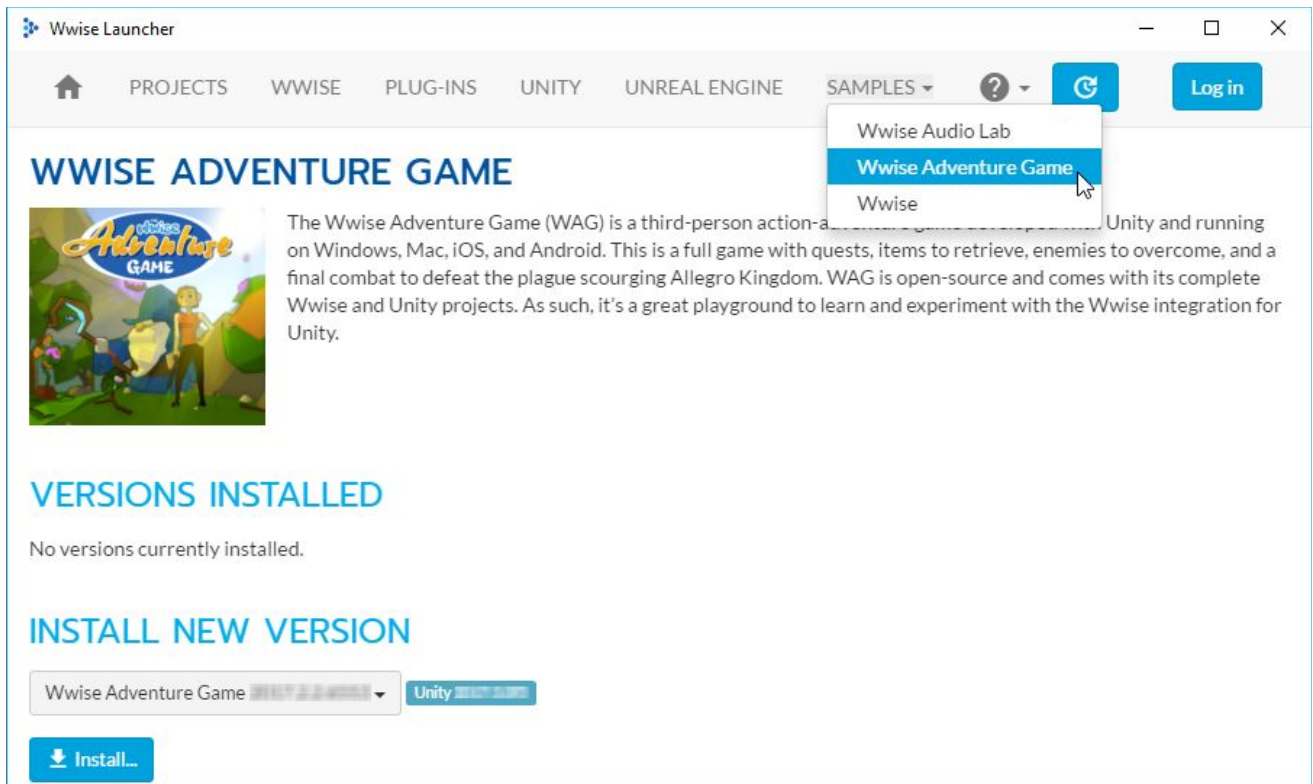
Wwise Launcher

PROJECTS WWISE PLUG-INS UNITY UNREAL ENGINE SAMPLES Log in

Wwise Audio Lab
Wwise Adventure Game
Wwise

WWISE ADVENTURE GAME

Wwise Adventure GAME

The Wwise Adventure Game (WAG) is a third-person action-a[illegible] Unity and running on Windows, Mac, iOS, and Android. This is a full game with quests, items to retrieve, enemies to overcome, and a final combat to defeat the plague scourging Allegro Kingdom. WAG is open-source and comes with its complete Wwise and Unity projects. As such, it's a great playground to learn and experiment with the Wwise integration for Unity.

VERSIONS INSTALLED

No versions currently installed.

INSTALL NEW VERSION

Wwise Adventure Game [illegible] Unity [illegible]

Install...